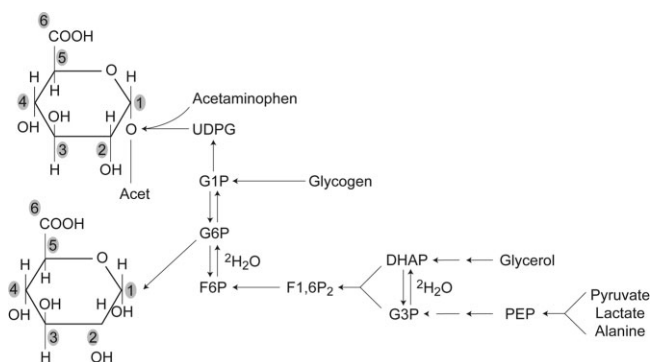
6
COOH
5
H O
H
4 H 1
OH OH H
H O
3 2
H OH
Acet

Acetaminophen
UDPG

G1P
Glycogen

6
COOH
5
H O
H H
4 H 1
OH OH OH
H
3 2
H OH

G6P
$^2H_2O$
F6P
$F1,6P_2$

DHAP
Glycerol
$^2H_2O$
G3P
PEP
Pyruvate
Lactate
Alanine